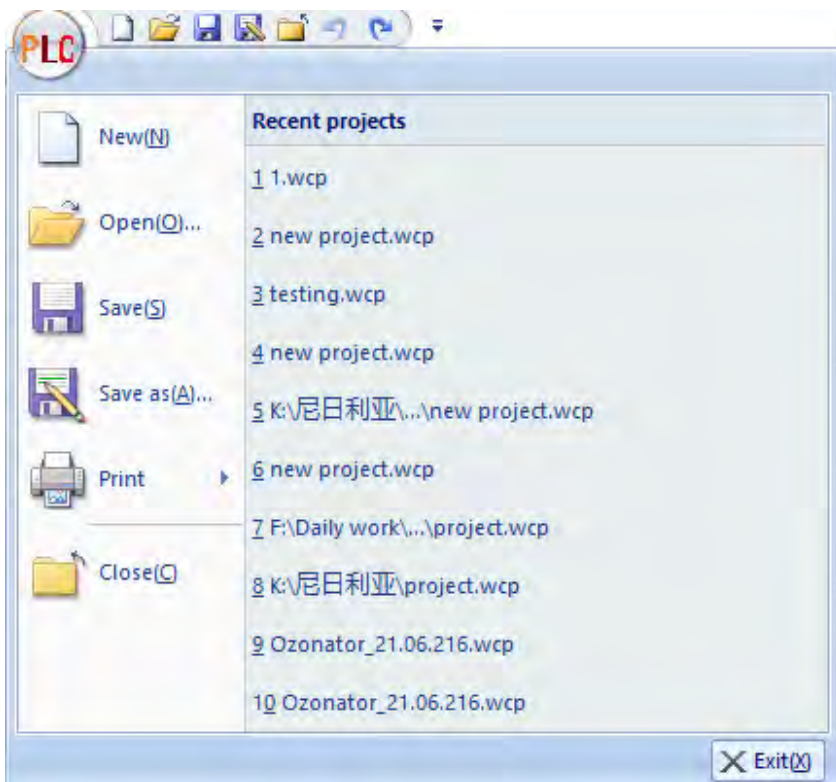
PLC

New(N)

Open(O)...

Save(S)

Save as(A)...

Print

Close(C)

Recent projects

1 1.wcp

2 new project.wcp

3 testing.wcp

4 new project.wcp

5 K:\尼日利亚\...\new project.wcp

6 new project.wcp

7 F:\Daily work\...\project.wcp

8 K:\尼日利亚\project.wcp

9 Ozonator_21.06.216.wcp

10 Ozonator_21.06.216.wcp

Exit(X)